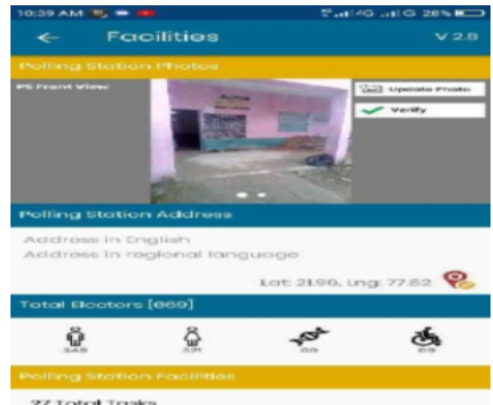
10:39 AM

4G 4G 28%

Facilities

V 2.8

Polling Station Photos

PS Front View

Update Photo

Verify

Polling Station Address

Address in English

Address in regional language

Lat: 21.96, Lng: 77.82

Total Electors [869]

348

371

00

09

Polling Station Facilities

22 Total Tasks